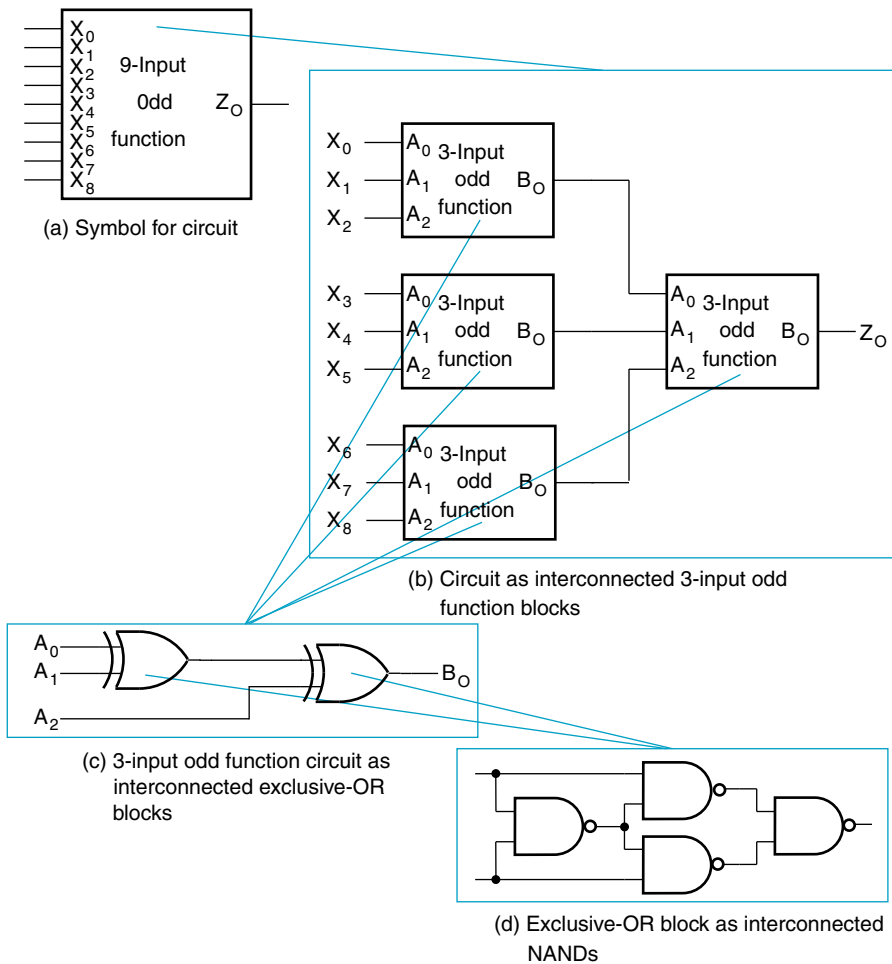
$X_0$
$X_1$
$X_2$
$X_3$
$X_4$
$X_5$
$X_6$
$X_7$
$X_8$
9-Input 0dd function
$Z_O$

(a) Symbol for circuit

$X_0$
$X_1$
$X_2$
$A_0$
$A_1$
$A_2$
3-Input odd function
$B_O$

$X_3$
$X_4$
$X_5$
$A_0$
$A_1$
$A_2$
3-Input odd function
$B_O$

$X_6$
$X_7$
$X_8$
$A_0$
$A_1$
$A_2$
3-Input odd function
$B_O$

$A_0$
$A_1$
$A_2$
3-Input odd function
$B_O$
$Z_O$

(b) Circuit as interconnected 3-input odd function blocks

$A_0$
$A_1$
$A_2$
$B_O$

(c) 3-input odd function circuit as interconnected exclusive-OR blocks

(d) Exclusive-OR block as interconnected NANDs